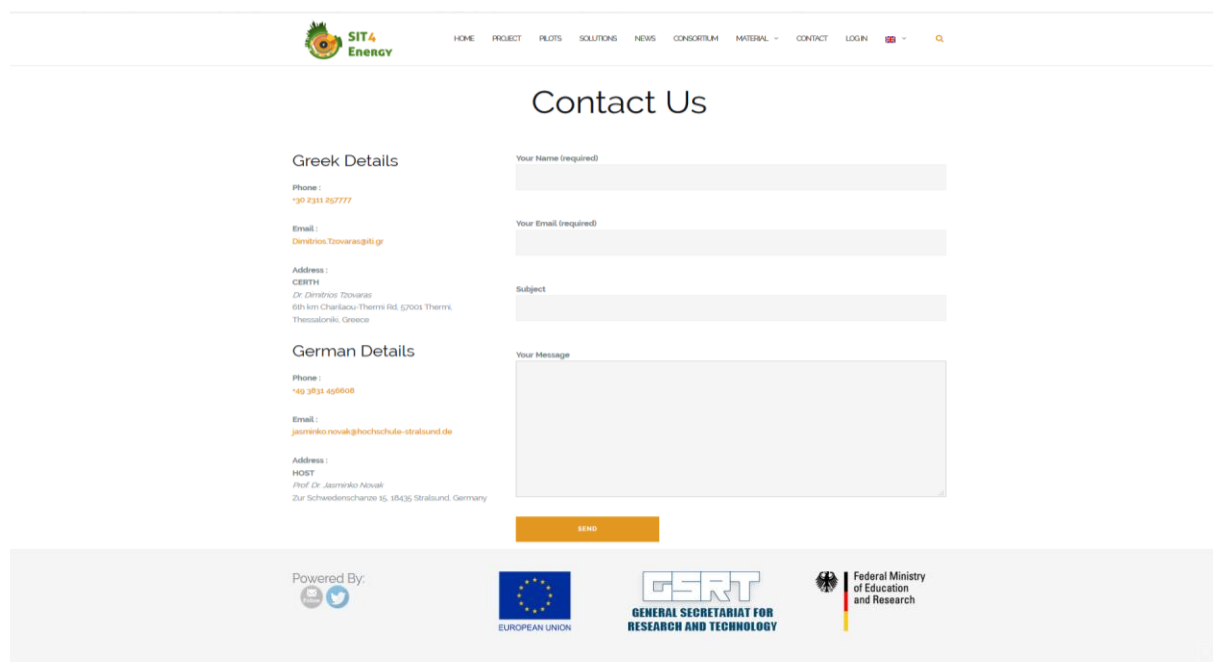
SIT4 Energy

HOME PROJECT PILOTS SOLUTIONS NEWS CONSORTIUM MATERIAL CONTACT LOG IN

Contact Us

Greek Details

Phone :
+30 2311 257777

Email :
Dimitrios.Tzovaras@iti.gr

Address :
CERTH
Dr. Dimitrios Tzovaras
6th km Charilaou-Thermi Rd, 57001 Thermi, Thessaloniki, Greece

German Details

Phone :
+49 3831 456608

Email :
jasminko.novak@hochschule-stralsund.de

Address :
HOST
Prof. Dr. Jasminko Novak
Zur Schwedenschanze 15, 18435 Stralsund, Germany

Your Name (required)

Your Email (required)

Subject

Your Message

SEND

Powered By:

EUROPEAN UNION

GSRT
GENERAL SECRETARIAT FOR RESEARCH AND TECHNOLOGY

Federal Ministry of Education and Research